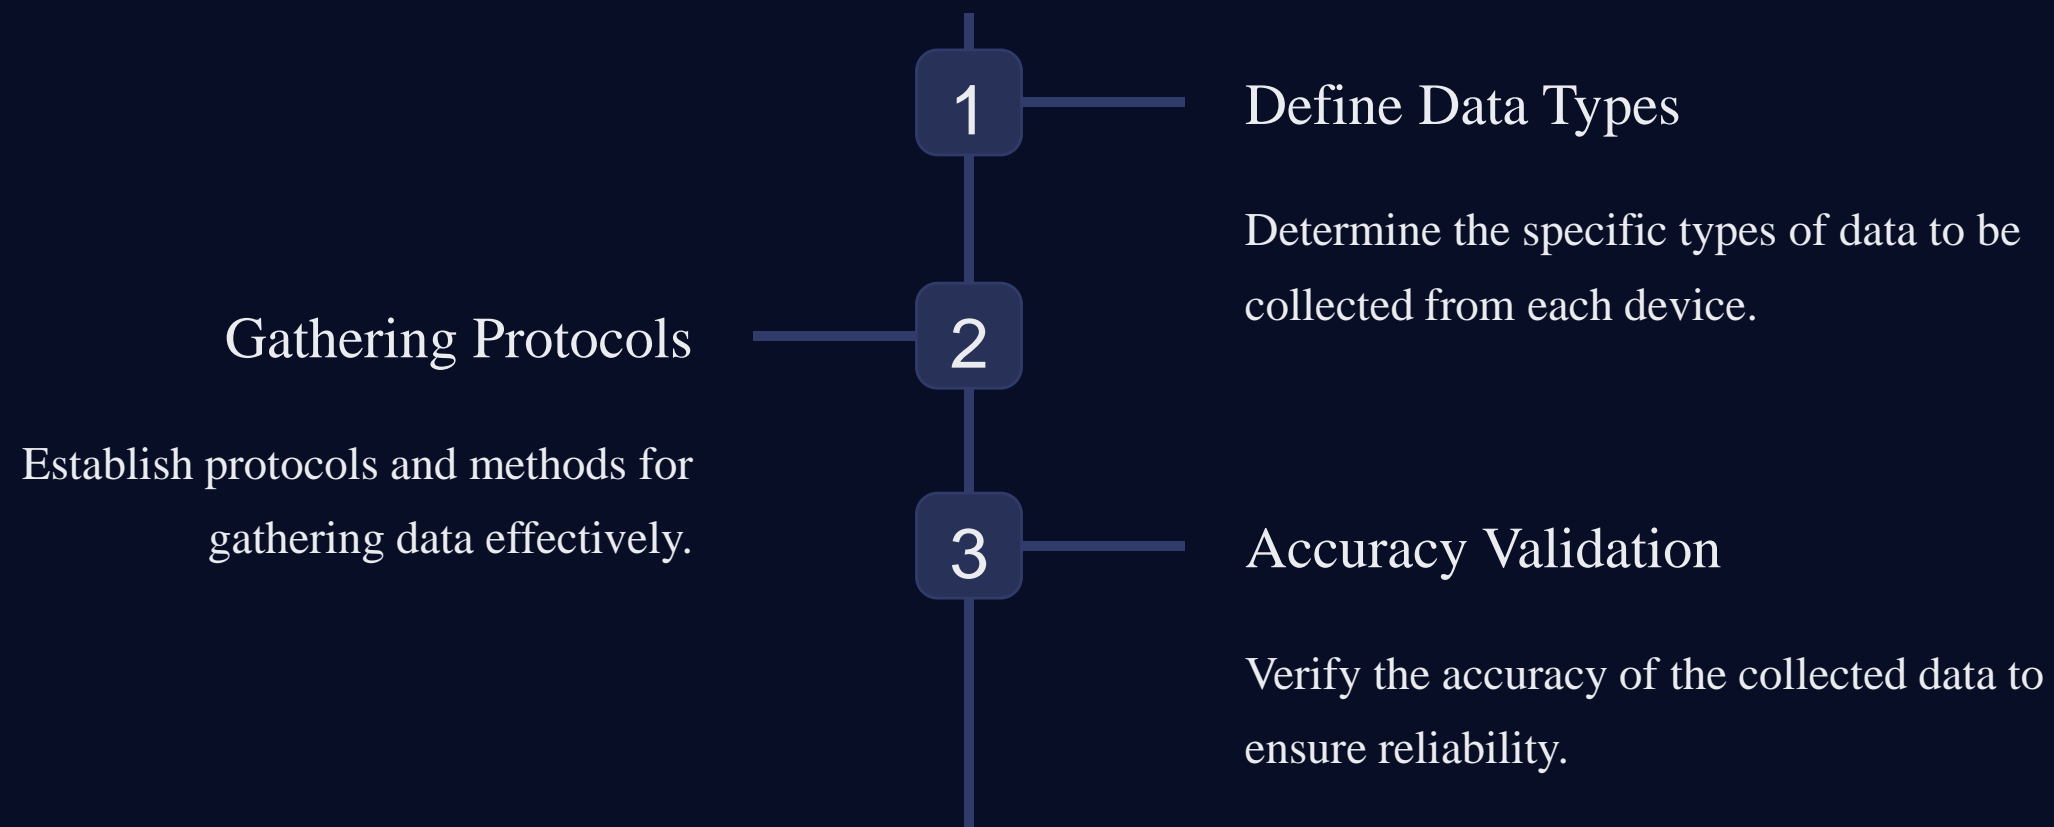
1

Define Data Types

Determine the specific types of data to be collected from each device.

2

Gathering Protocols

Establish protocols and methods for gathering data effectively.

3

Accuracy Validation

Verify the accuracy of the collected data to ensure reliability.